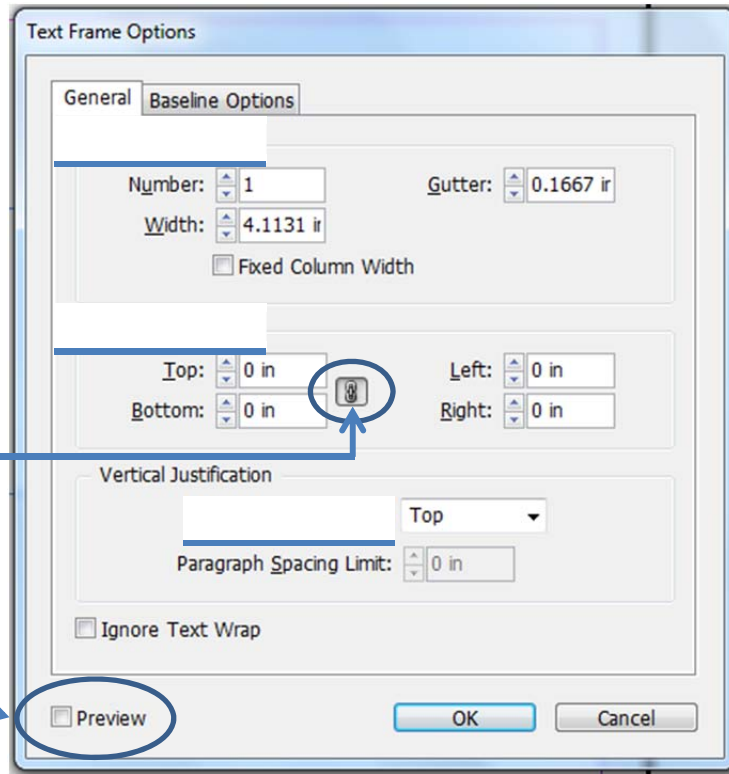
Text Frame Options

General | Baseline Options

Number: 1

Gutter: 0.1667 ir

Width: 4.1131 ir

Fixed Column Width

Top: 0 in

Left: 0 in

Bottom: 0 in

Right: 0 in

Vertical Justification

Top

Paragraph Spacing Limit: 0 in

Ignore Text Wrap

Preview

OK

Cancel